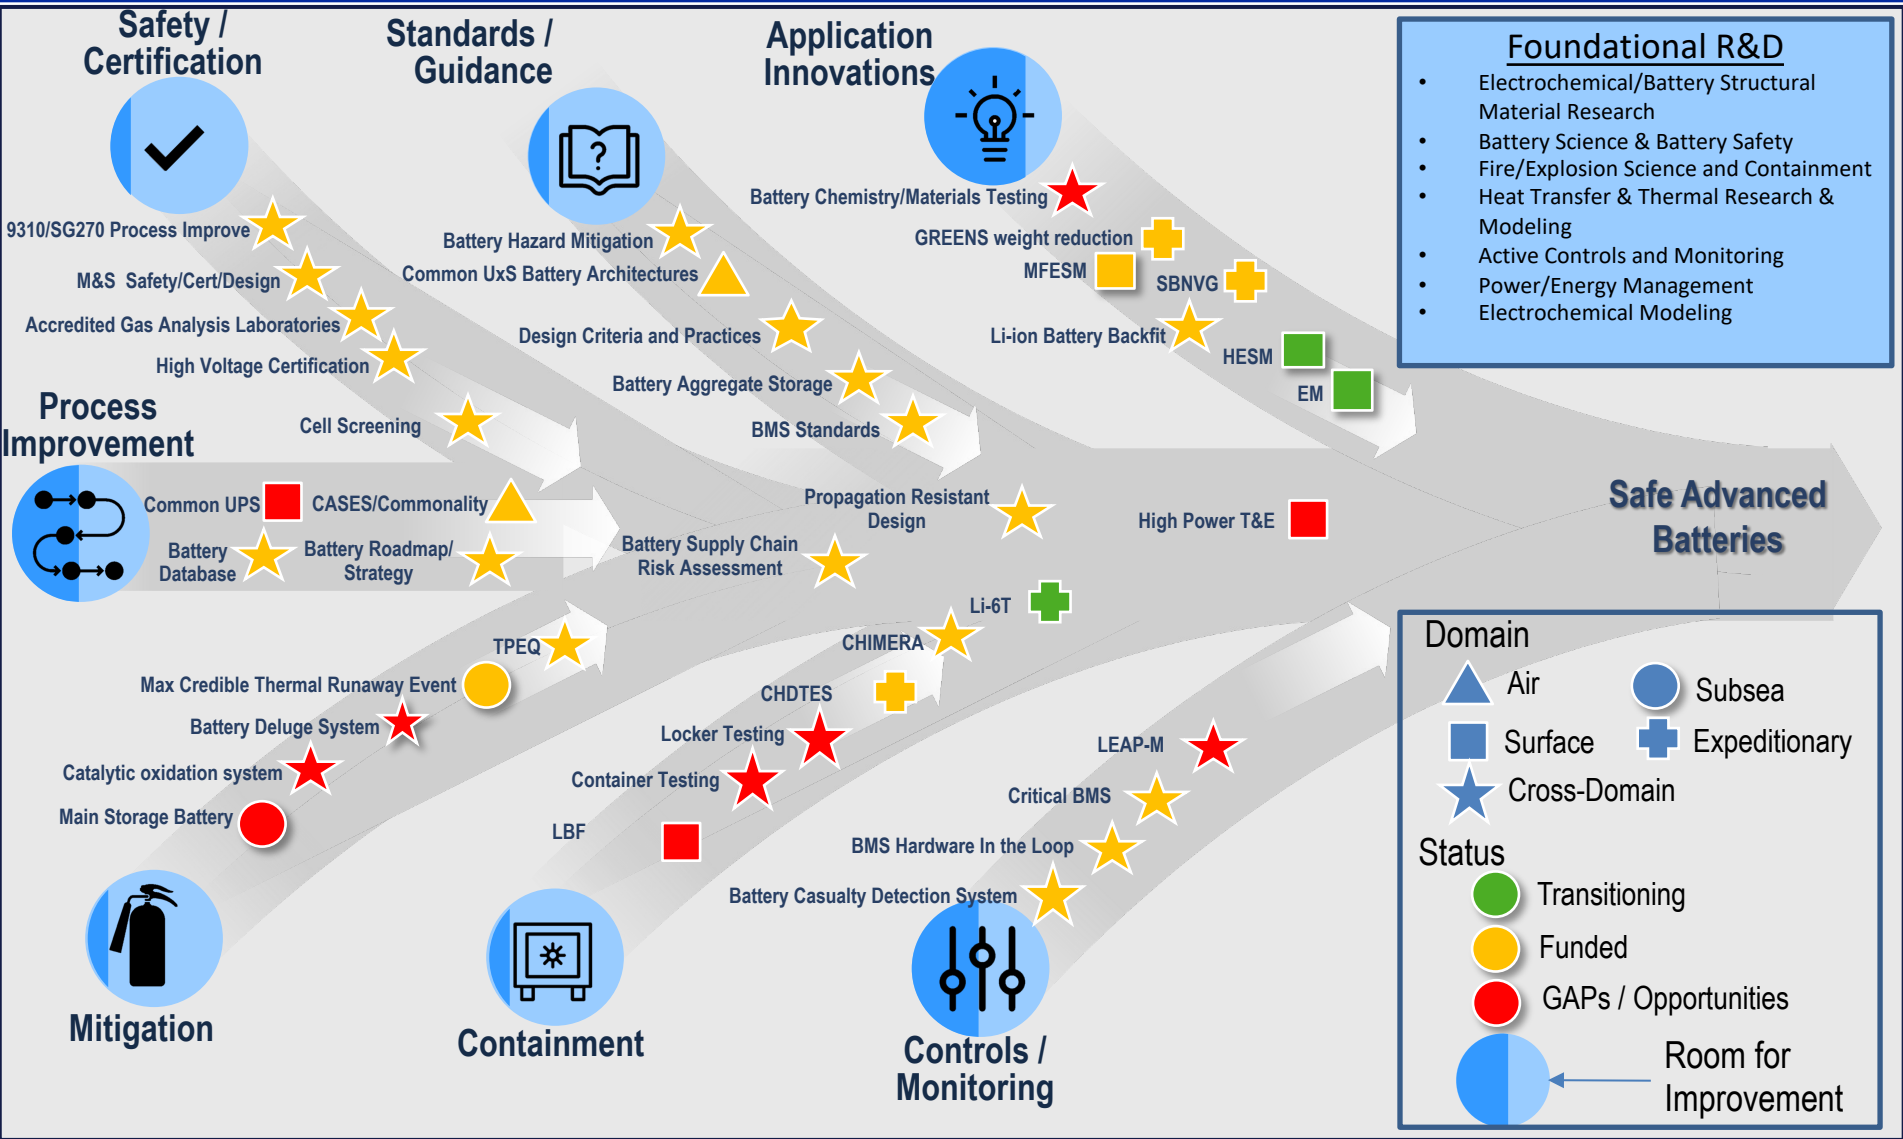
Safety / Certification

Standards / Guidance

Application Innovations

Foundational R&D

- Electrochemical/Battery Structural Material Research
- Battery Science & Battery Safety
- Fire/Explosion Science and Containment
- Heat Transfer & Thermal Research & Modeling
- Active Controls and Monitoring
- Power/Energy Management
- Electrochemical Modeling

9310/SG270 Process Improve

M&S Safety/Cert/Design

Accredited Gas Analysis Laboratories

High Voltage Certification

Cell Screening

Battery Hazard Mitigation

Common UxS Battery Architectures

Design Criteria and Practices

Battery Aggregate Storage

BMS Standards

Battery Chemistry/Materials Testing

GREENS weight reduction

MFESM

SBNVG

Li-ion Battery Backfit

HESM

EM

Process Improvement

Common UPS

CASES/Commonality

Battery Database

Battery Roadmap/ Strategy

Propagation Resistant Design

Battery Supply Chain Risk Assessment

High Power T&E

Safe Advanced Batteries

Li-6T

CHIMERA

TPEQ

Max Credible Thermal Runaway Event

Battery Deluge System

Catalytic oxidation system

Main Storage Battery

CHDTES

Locker Testing

Container Testing

LBF

LEAP-M

Critical BMS

BMS Hardware In the Loop

Battery Casualty Detection System

Mitigation

Containment

Controls / Monitoring

Domain

Air

Subsea

Surface

Expeditionary

Cross-Domain

Status

Transitioning

Funded

GAPs / Opportunities

Room for Improvement